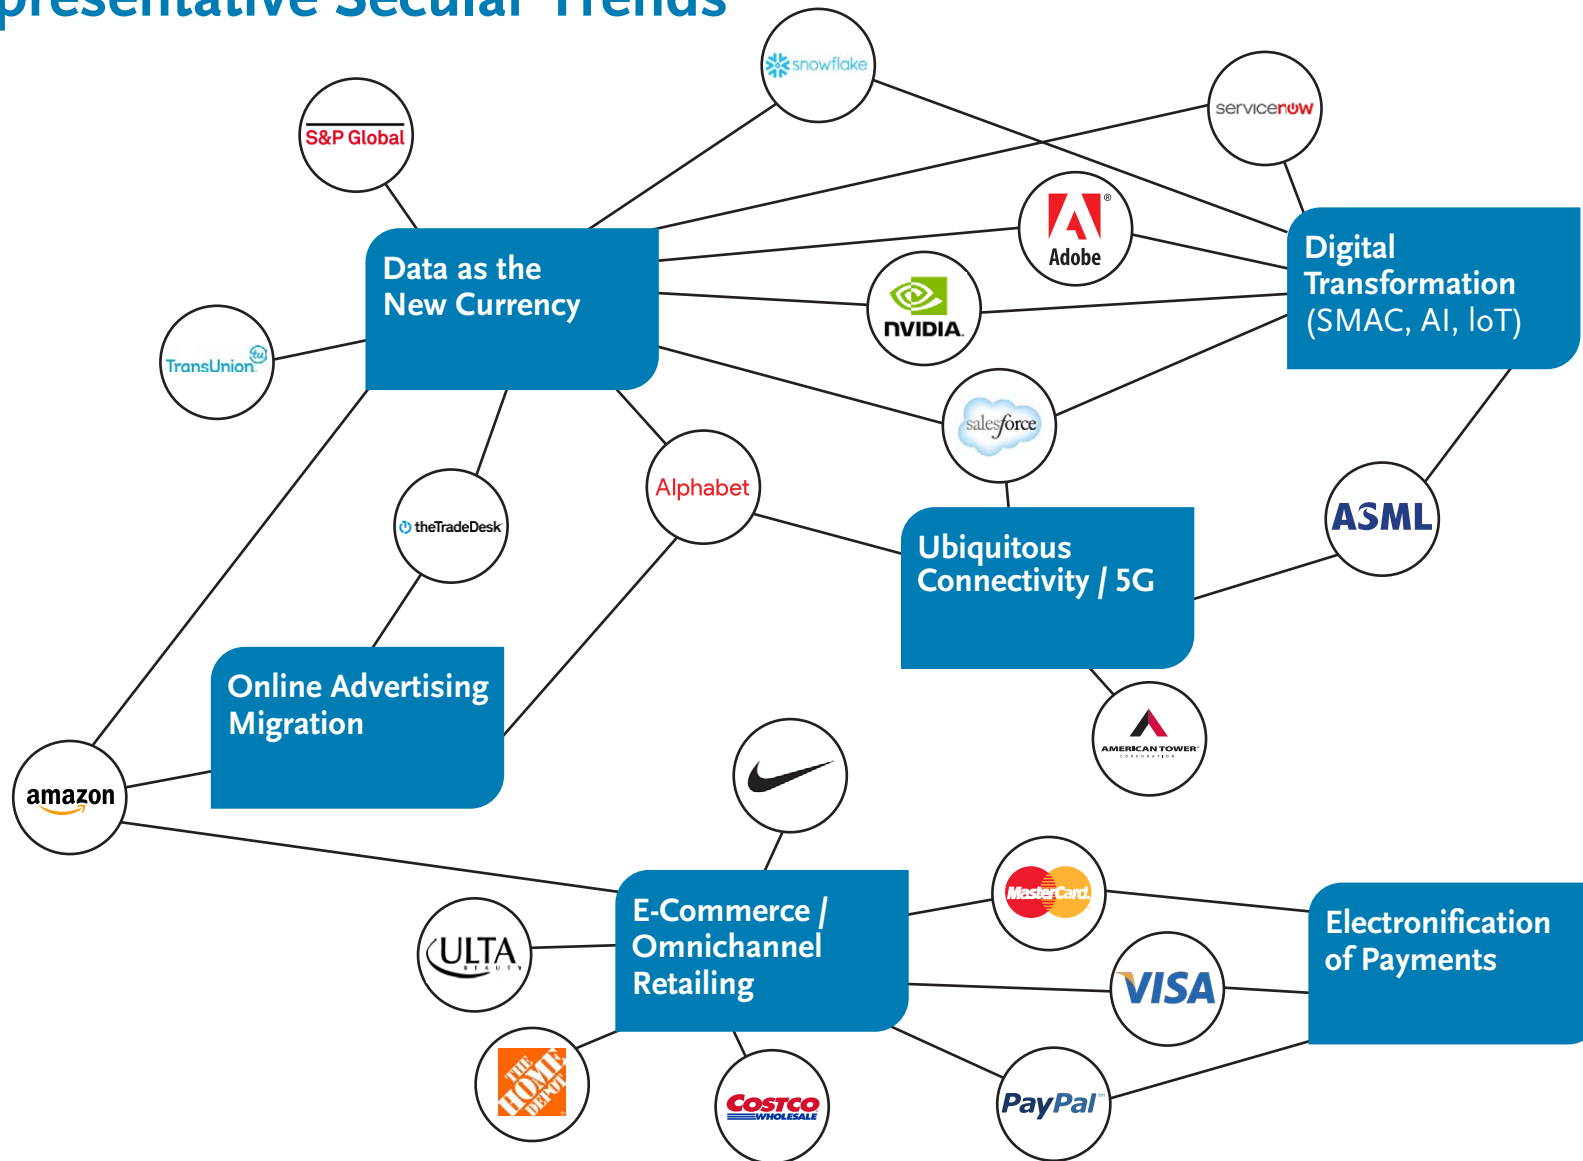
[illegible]presentative Secular Trends

snowflake

servicenow

S&P Global

Data as the New Currency

Adobe

Digital Transformation (SMAC, AI, IoT)

TransUnion

NVIDIA

salesforce

Alphabet

theTradeDesk

Ubiquitous Connectivity / 5G

ASML

Online Advertising Migration

AMERICAN TOWER CORPORATION

amazon

E-Commerce / Omnichannel Retailing

MasterCard

Electronification of Payments

ULTA BEAUTY

VISA

THE HOME DEPOT

COSTCO WHOLESALE

PayPal